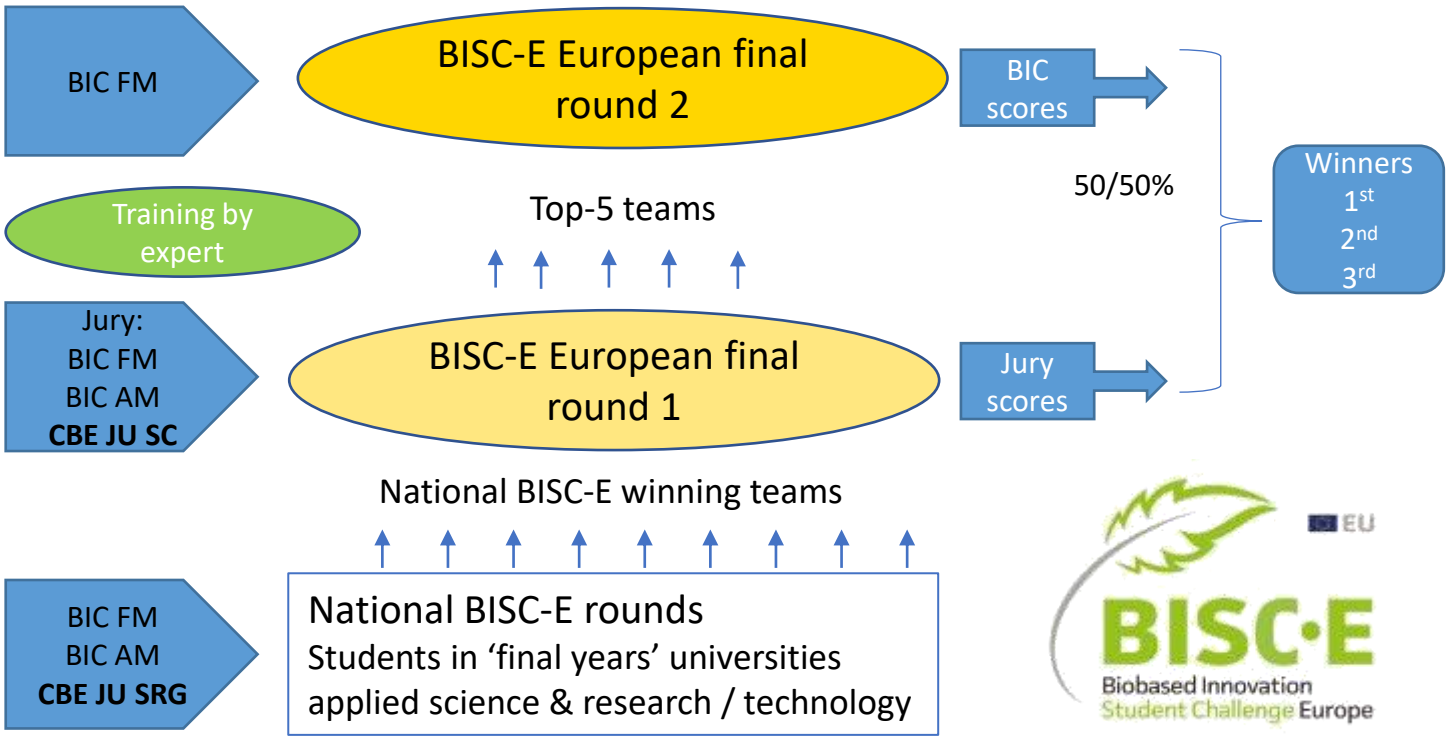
BIC FM

BISC-E European final round 2

BIC scores

Winners
1$^{st}$
2$^{nd}$
3$^{rd}$

50/50%

Training by expert

Top-5 teams

Jury:
BIC FM
BIC AM
**CBE JU SC**

BISC-E European final round 1

Jury scores

National BISC-E winning teams

BIC FM
BIC AM
**CBE JU SRG**

National BISC-E rounds
Students in 'final years' universities applied science & research / technology

EU

BISC·E
Biobased Innovation
Student Challenge Europe